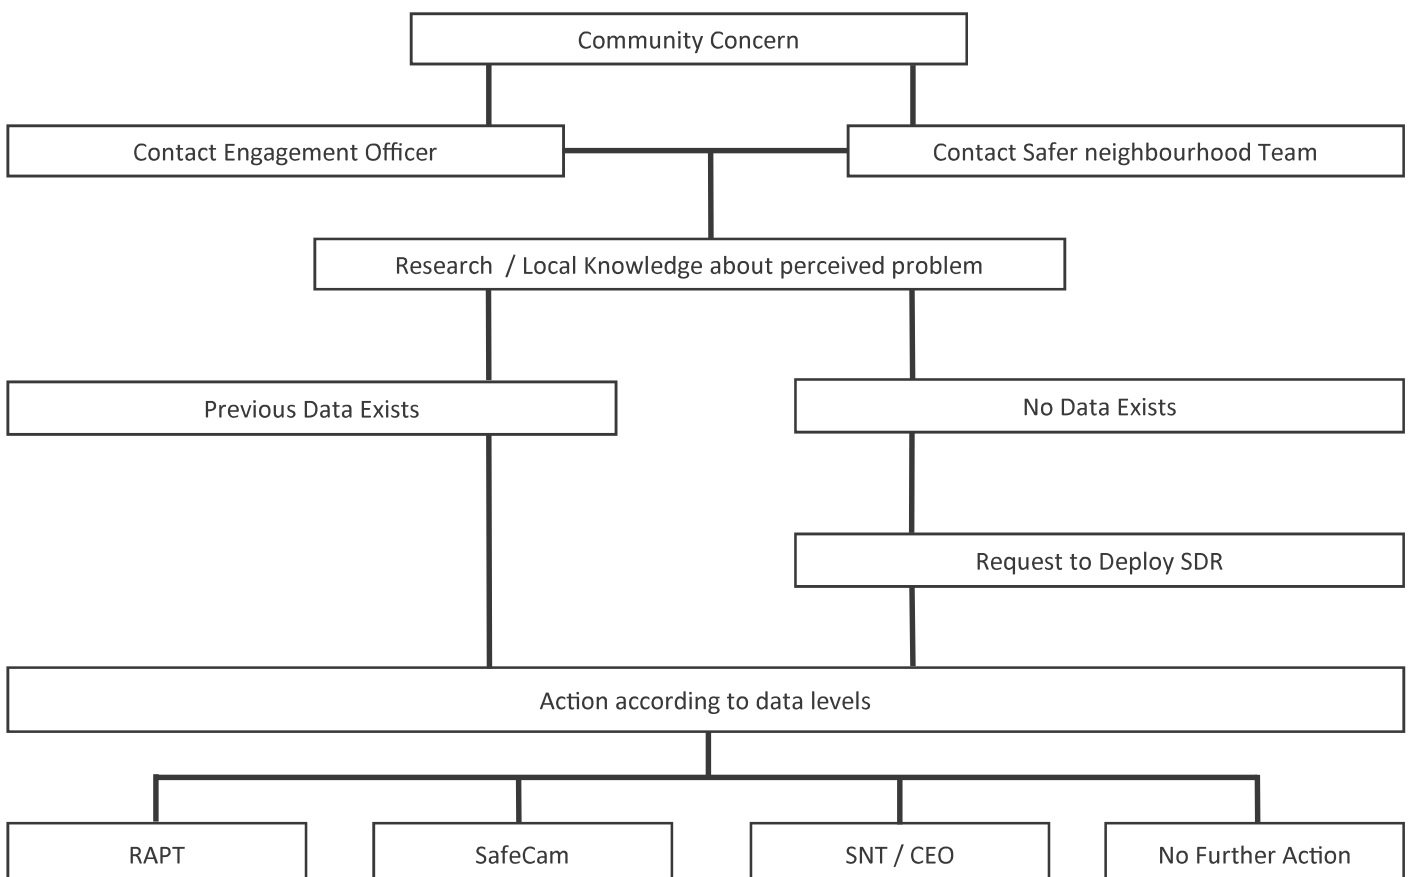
Community Concern

Contact Engagement Officer

Contact Safer neighbourhood Team

Research / Local Knowledge about perceived problem

Previous Data Exists

No Data Exists

Request to Deploy SDR

Action according to data levels

RAPT

SafeCam

SNT / CEO

No Further Action